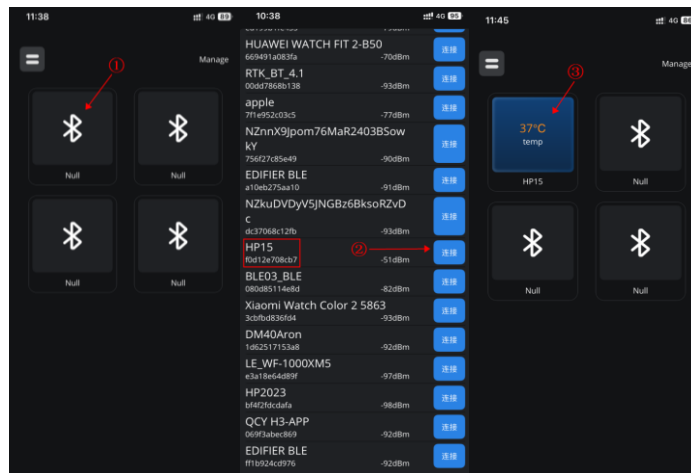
11:38 4G 89

Manage

①

Null

Null

Null

Null

10:38 4G 95

HUAWEI WATCH FIT 2-B50
669491a083fa -70dBm 连接

RTK_BT_4.1
00dd7868b138 -93dBm 连接

apple
7f1e952c03c5 -77dBm 连接

NZnnX9Jpom76MaR2403BSowkY
756f27c85e49 -90dBm 连接

EDIFIER BLE
a10eb275aa10 -91dBm 连接

NZkuDVDyV5JNGBz6BksoRZvDc
dc37068c12fb -93dBm 连接

HP15
f0d12e708cb7 -51dBm ② 连接

BLE03_BLE
080d85114e8d -82dBm 连接

Xiaomi Watch Color 2 5863
3cbfbd836fd4 -93dBm 连接

DM40Aron
1d62517153a8 -92dBm 连接

LE_WF-1000XM5
e3a18e64d89f -97dBm 连接

HP2023
bf4f2fdcdafa -98dBm 连接

QCY H3-APP
069f3abec869 -92dBm 连接

EDIFIER BLE
ff1b924cd976 -92dBm 连接

11:45 4G

Manage

③

37°C
temp

HP15

Null

Null

Null